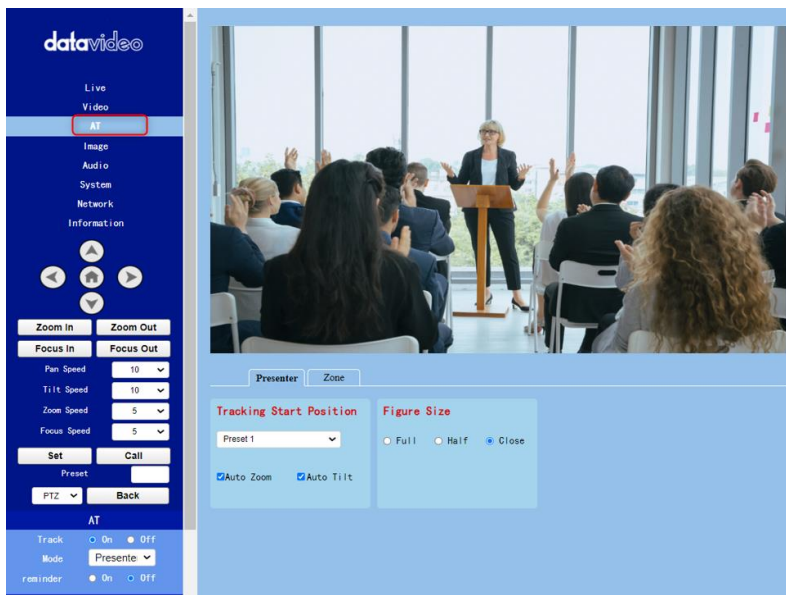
datavideo

Live
Video
AT
Image
Audio
System
Network
Information

Zoom In
Zoom Out
Focus In
Focus Out
Pan Speed 10
Tilt Speed 10
Zoom Speed 5
Focus Speed 5
Set
Call
Preset
PTZ
Back

AT
Track On Off
Mode Presente
reminder On Off

Presenter
Zone

Tracking Start Position
Preset 1
Auto Zoom
Auto Tilt

Figure Size
Full
Half
Close